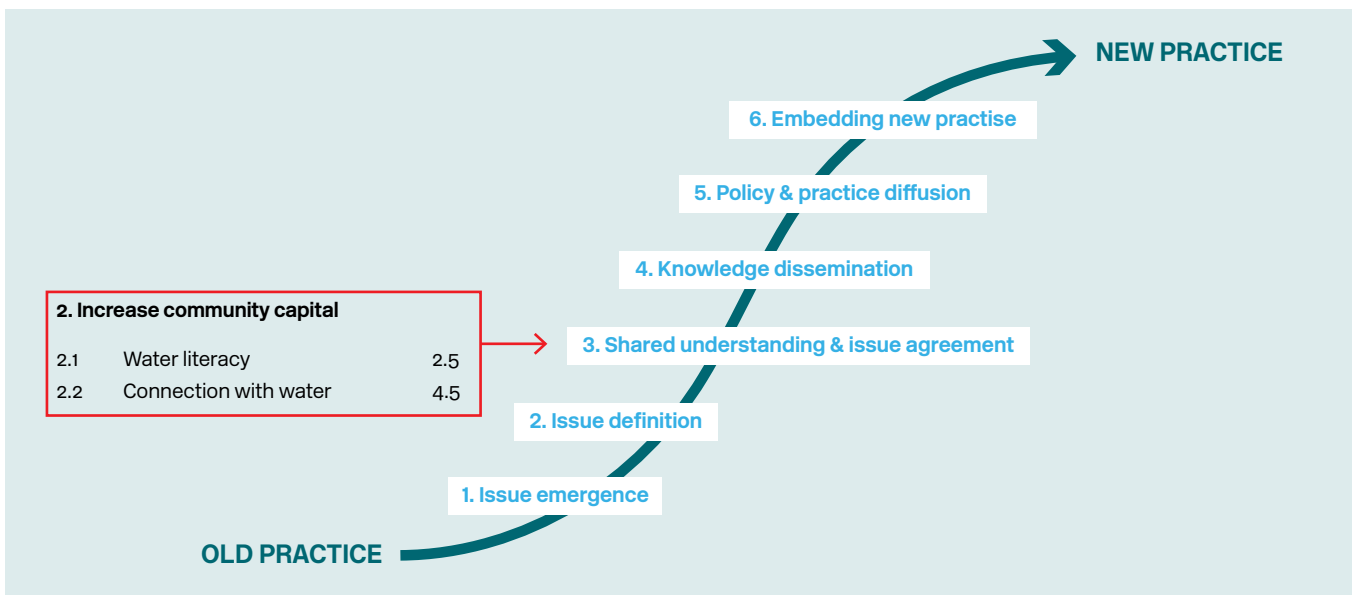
NEW PRACTICE

6. Embedding new practise

5. Policy & practice diffusion

4. Knowledge dissemination

2. Increase community capital

| 2.1 | Water literacy | 2.5 |
|---|---|---|
| 2.2 | Connection with water | 4.5 |

3. Shared understanding & issue agreement

2. Issue definition

1. Issue emergence

OLD PRACTICE